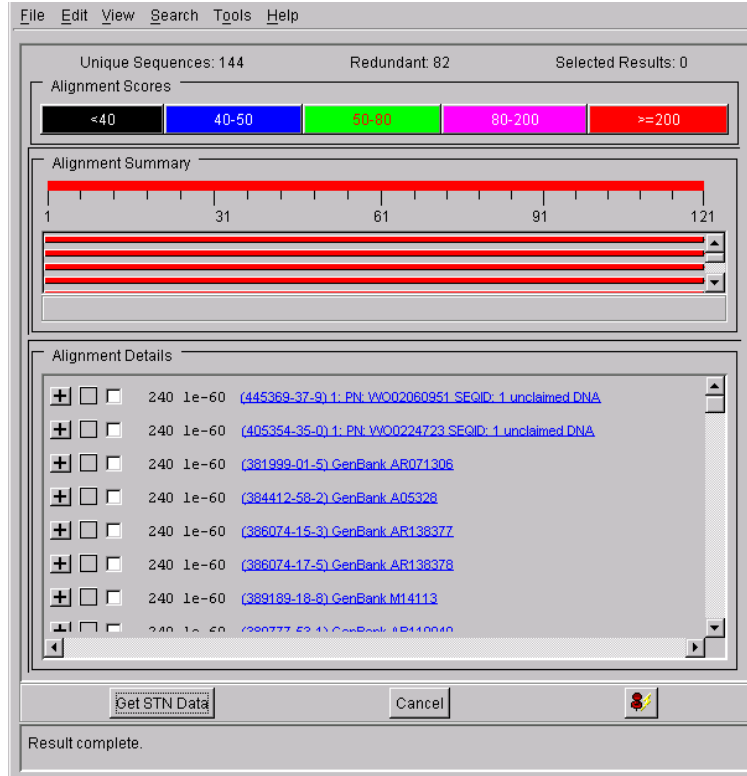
File Edit View Search Tools Help

Unique Sequences: 144 Redundant: 82 Selected Results: 0

Alignment Scores

<40 40-50 50-80 80-200 >=200

Alignment Summary

1 31 61 91 121

Alignment Details

240 le-60 (445369-37-9) 1: PN: WO02060951 SEQID: 1 unclaimed DNA
240 le-60 (405354-35-0) 1: PN: WO0224723 SEQID: 1 unclaimed DNA
240 le-60 (381999-01-5) GenBank AR071306
240 le-60 (384412-58-2) GenBank A05328
240 le-60 (386074-15-3) GenBank AR138377
240 le-60 (386074-17-5) GenBank AR138378
240 le-60 (389189-18-8) GenBank M14113
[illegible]

Get STN Data Cancel

Result complete.